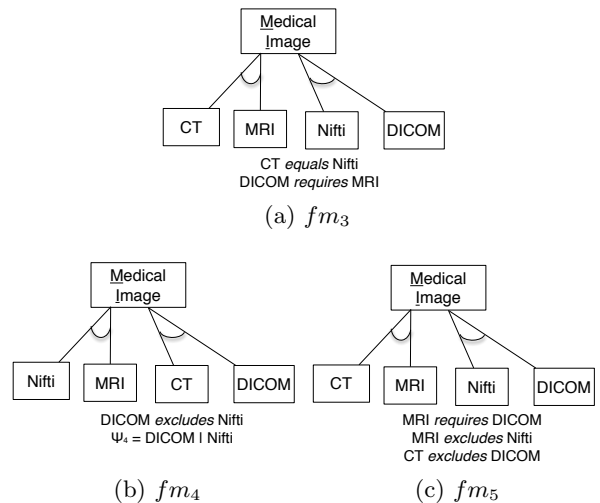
Medical Image

CT

MRI

Nifti

DICOM

CT *equals* Nifti
DICOM *requires* MRI

(a) $fm_3$

Medical Image

Nifti

MRI

CT

DICOM

DICOM *excludes* Nifti
$\Psi_4$ = DICOM | Nifti

(b) $fm_4$

Medical Image

CT

MRI

Nifti

DICOM

MRI *requires* DICOM
MRI *excludes* Nifti
CT *excludes* DICOM

(c) $fm_5$